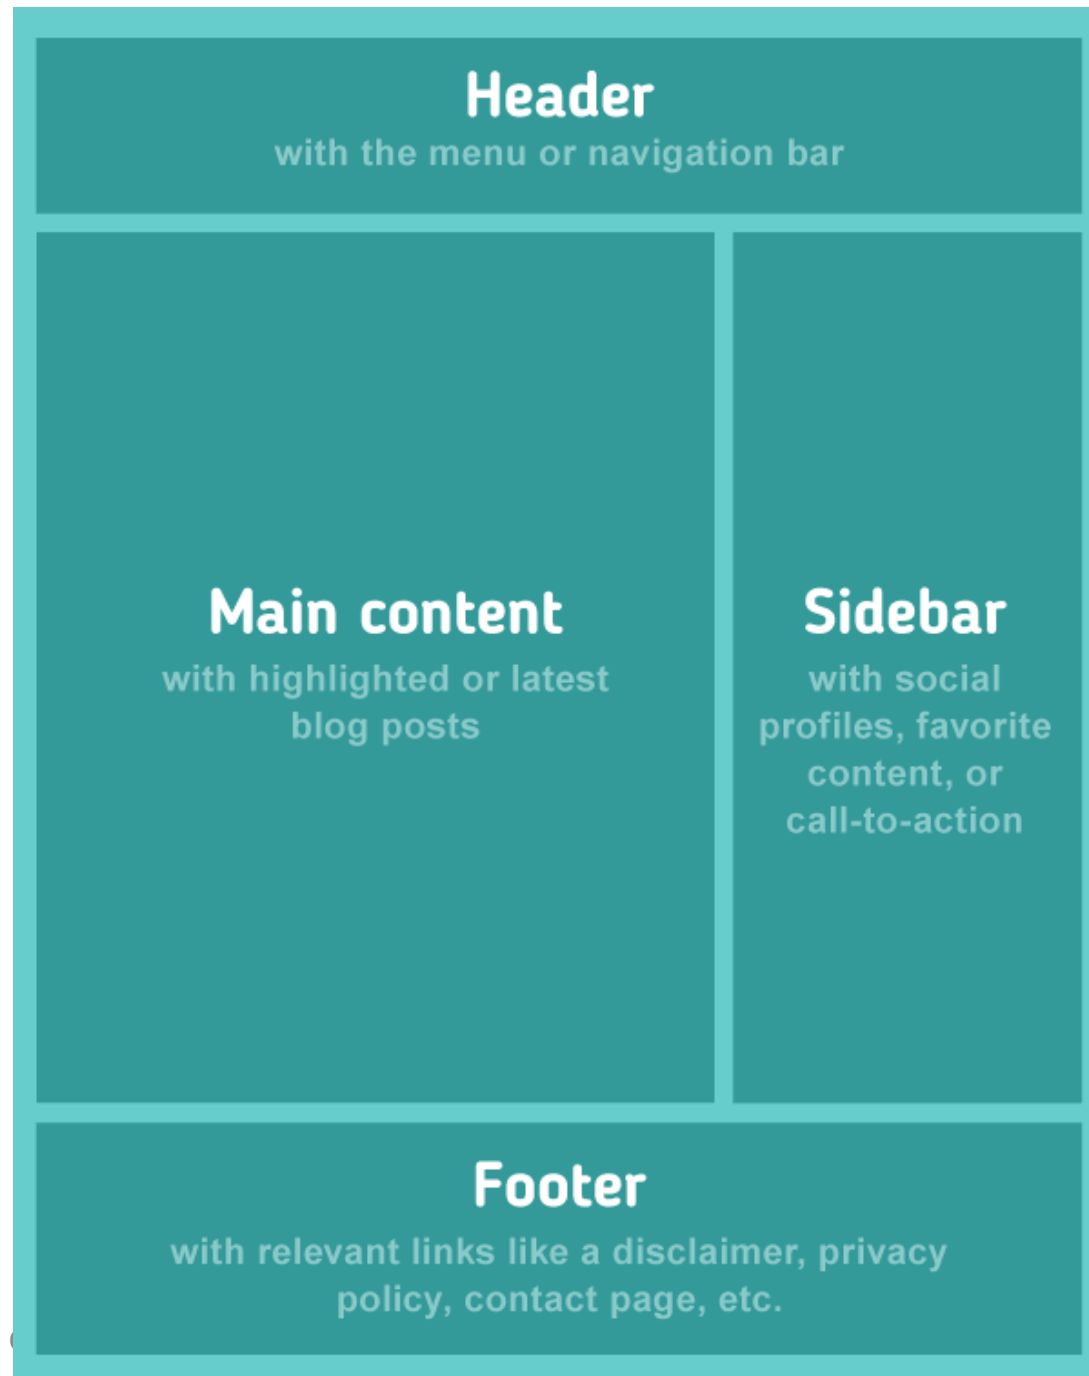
Header
with the menu or navigation bar

Main content
with highlighted or latest blog posts

Sidebar
with social profiles, favorite content, or call-to-action

Footer
with relevant links like a disclaimer, privacy policy, contact page, etc.